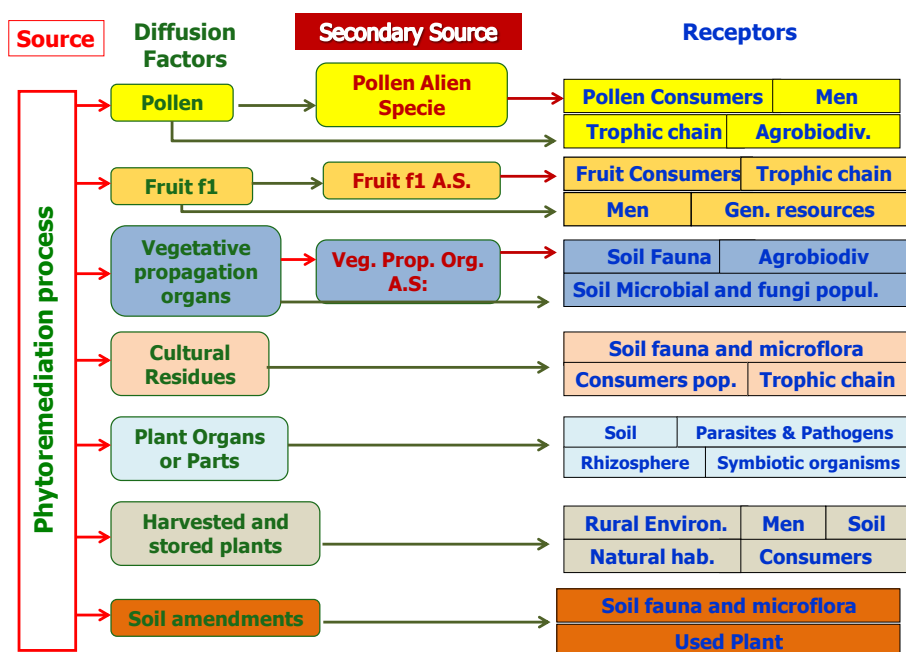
Source

Diffusion Factors

Secondary Source

Receptors

Phytoremediation process

Pollen

Pollen Alien Specie

Pollen Consumers | Men
Trophic chain | Agrobiodiv.

Fruit f1

Fruit f1 A.S.

Fruit Consumers | Trophic chain
Men | Gen. resources

Vegetative propagation organs

Veg. Prop. Org. A.S:

Soil Fauna | Agrobiodiv
Soil Microbial and fungi popul.

Cultural Residues

Soil fauna and microflora
Consumers pop. | Trophic chain

Plant Organs or Parts

Soil | Parasites & Pathogens
Rhizosphere | Symbiotic organisms

Harvested and stored plants

Rural Environ. | Men | Soil
Natural hab. | Consumers

Soil amendments

Soil fauna and microflora
Used Plant